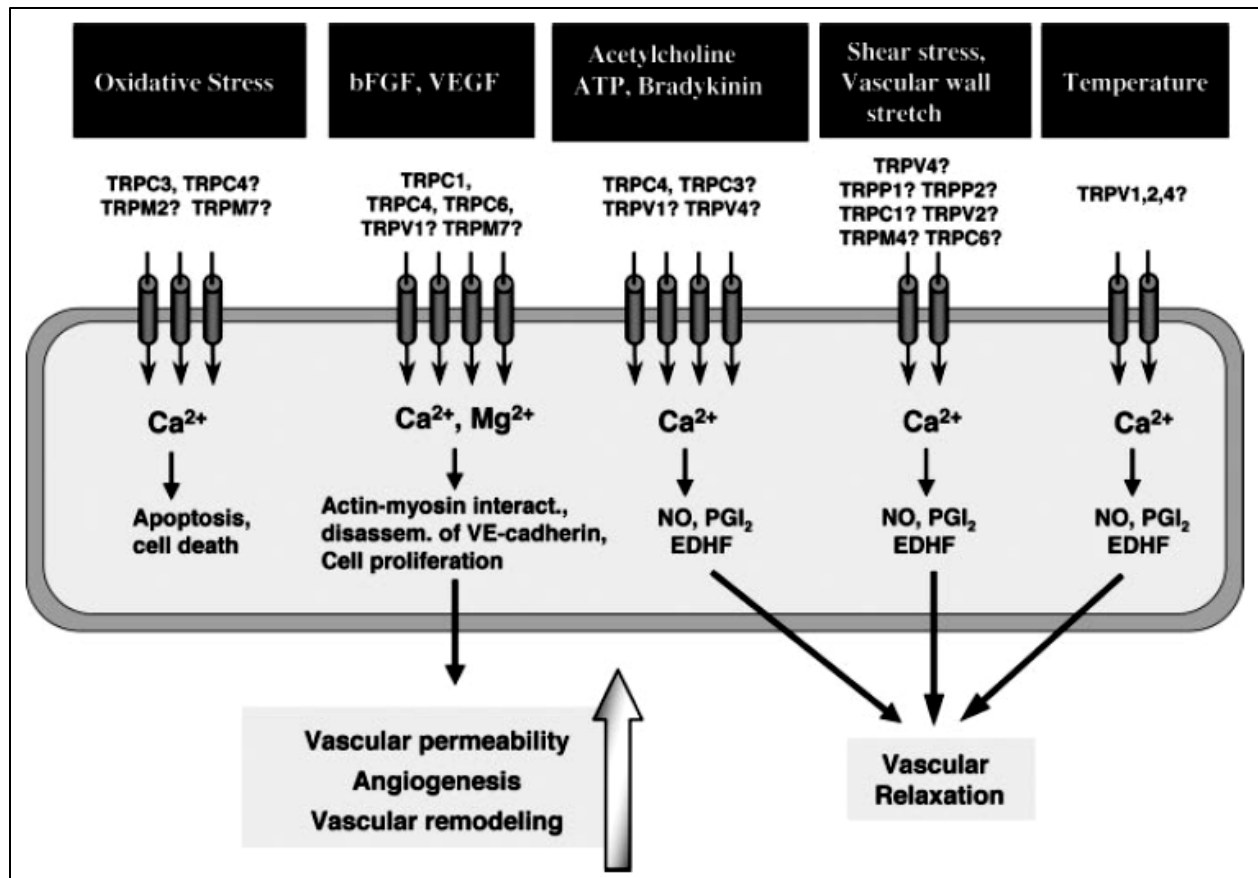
Oxidative Stress

bFGF, VEGF

Acetylcholine ATP, Bradykinin

Shear stress, Vascular wall stretch

Temperature

TRPC3, TRPC4? TRPM2? TRPM7?

TRPC1, TRPC4, TRPC6, TRPV1? TRPM7?

TRPC4, TRPC3? TRPV1? TRPV4?

TRPV4? TRPP1? TRPP2? TRPC1? TRPV2? TRPM4? TRPC6?

TRPV1,2,4?

$Ca^{2+}$

Apoptosis, cell death

$Ca^{2+}$, $Mg^{2+}$

Actin-myosin interact., disassem. of VE-cadherin, Cell proliferation

$Ca^{2+}$

NO, $PGI_2$ EDHF

$Ca^{2+}$

NO, $PGI_2$ EDHF

$Ca^{2+}$

NO, $PGI_2$ EDHF

Vascular permeability
Angiogenesis
Vascular remodeling

Vascular Relaxation